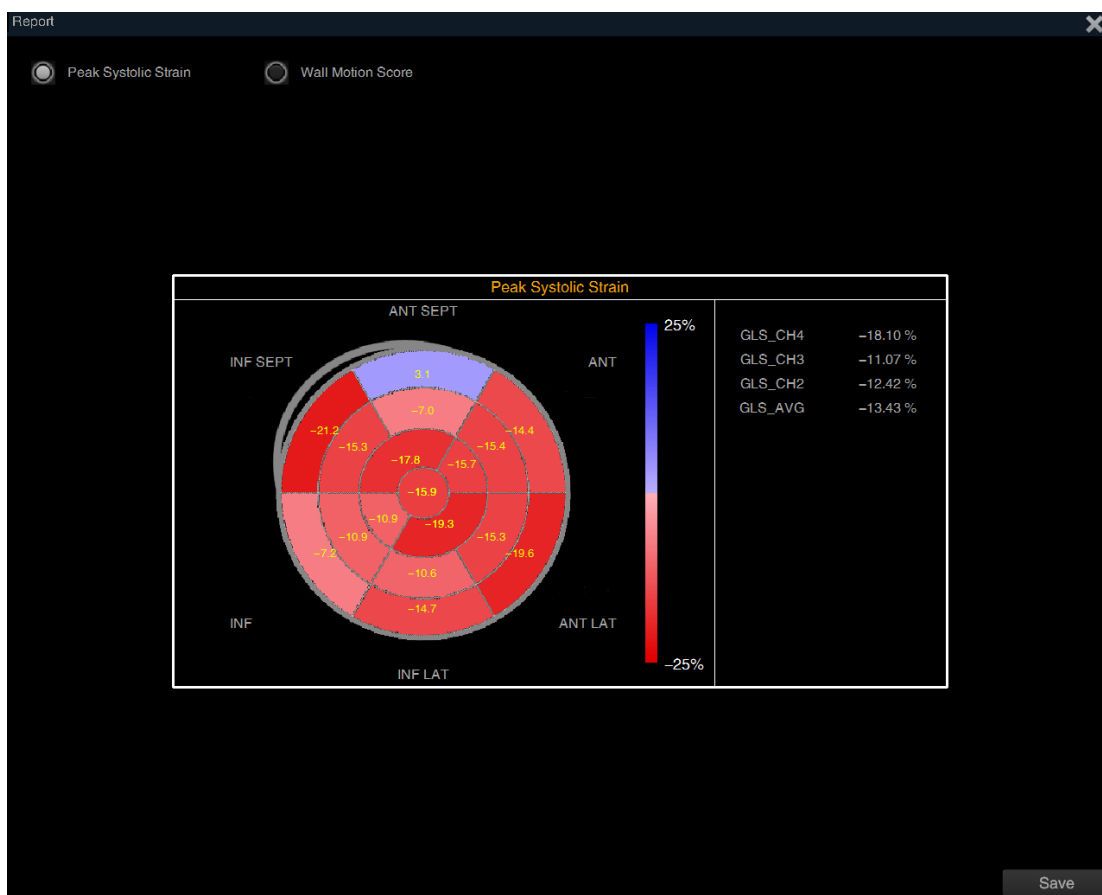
Report

Peak Systolic Strain

Wall Motion Score

Peak Systolic Strain

ANT SEPT

INF SEPT

ANT

3.1

−7.0

−21.2

−15.3

−15.4

−14.4

−17.8

−15.7

−15.9

−10.9

−19.3

−10.9

−15.3

−7.2

−19.6

−10.6

−14.7

INF

ANT LAT

INF LAT

25%

−25%

| | |
|---|---|
| GLS_CH4 | −18.10 % |
| GLS_CH3 | −11.07 % |
| GLS_CH2 | −12.42 % |
| GLS_AVG | −13.43 % |

Save